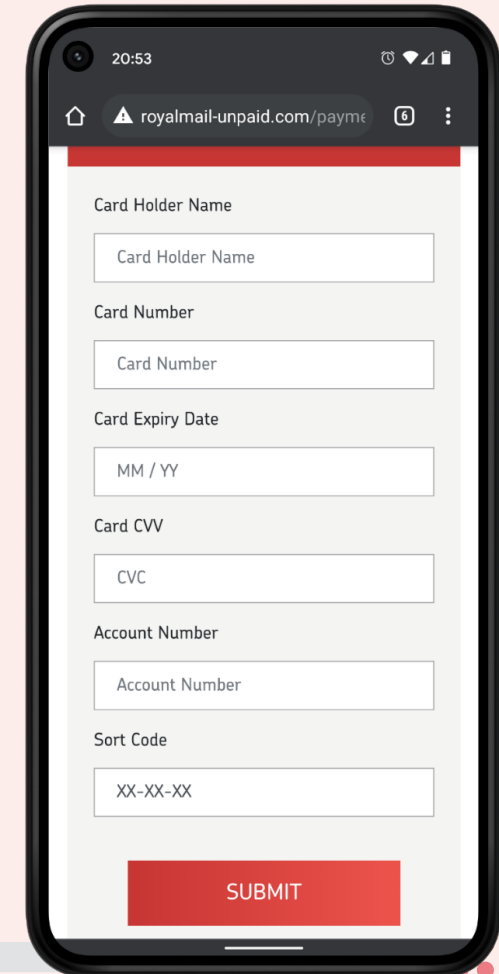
20:53

royalmail-unpaid.com/payme

6

Card Holder Name

Card Holder Name

Card Number

Card Number

Card Expiry Date

MM / YY

Card CVV

CVC

Account Number

Account Number

Sort Code

XX-XX-XX

SUBMIT